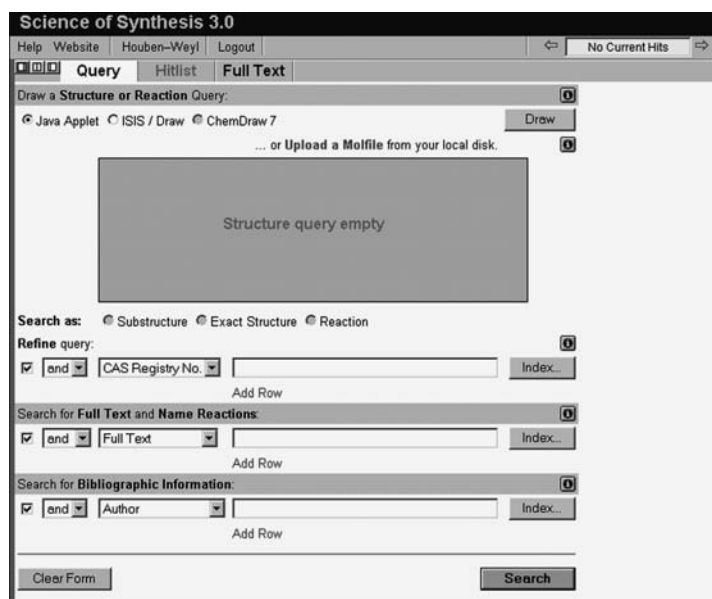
Science of Synthesis 3.0

Help Website | Houben-Weyl | Logout

No Current Hits

Query Hitlist Full Text

Draw a Structure or Reaction Query:

Java Applet ISIS / Draw ChemDraw 7

Draw

... or Upload a Molfile from your local disk.

Structure query empty

Search as: Substructure Exact Structure Reaction

Refine query:

and CAS Registry No.

Index...

Add Row

Search for Full Text and Name Reactions:

and Full Text

Index...

Add Row

Search for Bibliographic Information:

and Author

Index...

Add Row

Clear Form

Search